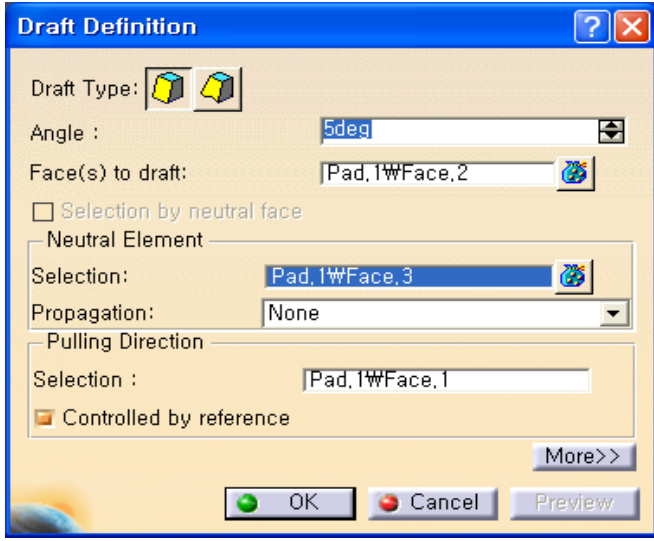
Draft Definition

Draft Type:

Angle : 5deg

Face(s) to draft: Pad,1₩Face,2

Selection by neutral face

Neutral Element

Selection: Pad,1₩Face,3

Propagation: None

Pulling Direction

Selection : Pad,1₩Face,1

Controlled by reference

More>>

OK Cancel Preview